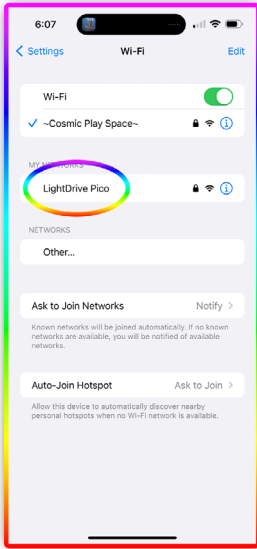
6:07

Settings

Wi-Fi

Edit

Wi-Fi

~Cosmic Play Space~

MY NETWORKS

LightDrive Pico

NETWORKS

Other...

Ask to Join Networks

Notify

Known networks will be joined automatically. If no known networks are available, you will be notified of available networks.

Auto-Join Hotspot

Ask to Join

Allow this device to automatically discover nearby personal hotspots when no Wi-Fi network is available.